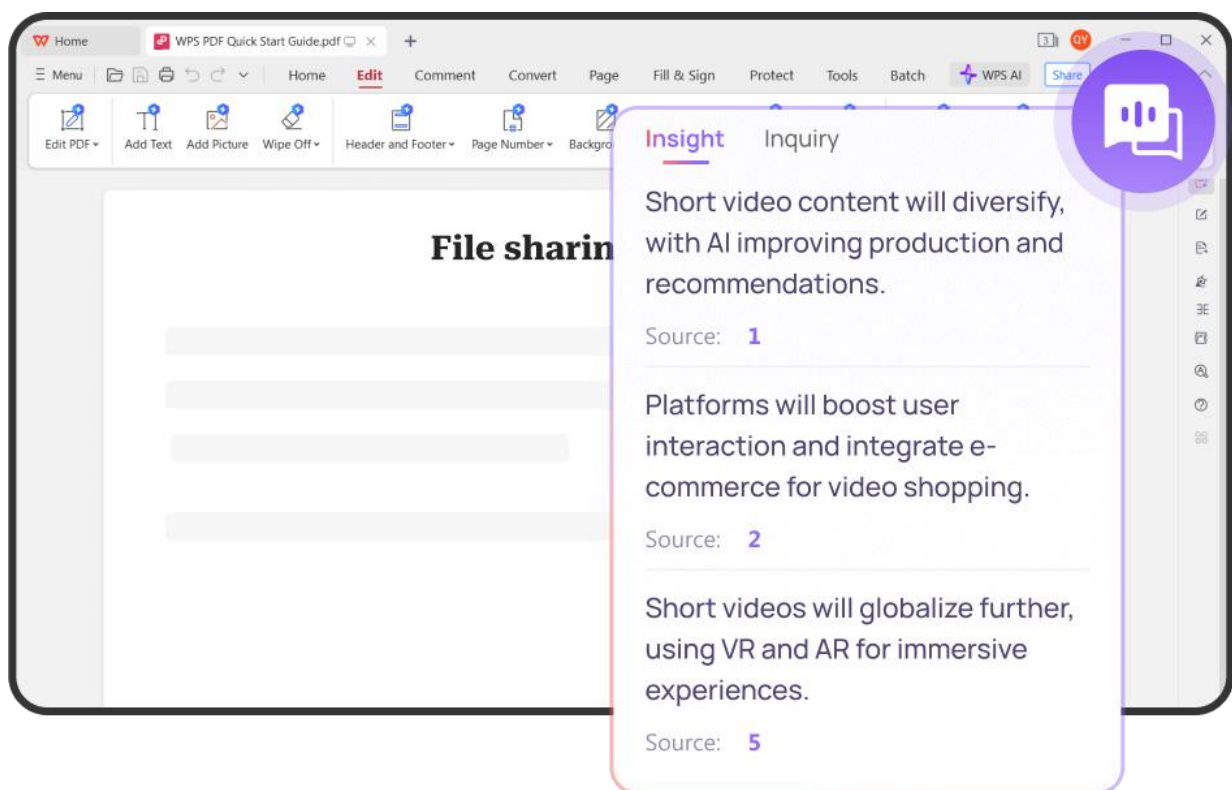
Home
WPS PDF Quick Start Guide.pdf
QY
Menu
Home
Edit
Comment
Convert
Page
Fill & Sign
Protect
Tools
Batch
WPS AI
Share
Edit PDF
Add Text
Add Picture
Wipe Off
Header and Footer
Page Number
Backgro
File sharin

Insight
Inquiry

Short video content will diversify, with AI improving production and recommendations.

Source: 1

Platforms will boost user interaction and integrate e-commerce for video shopping.

Source: 2

Short videos will globalize further, using VR and AR for immersive experiences.

Source: 5